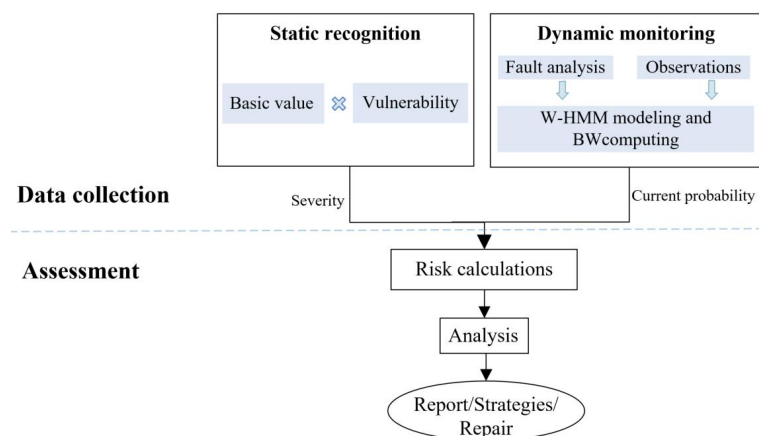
Static recognition

Basic value

Vulnerability

Dynamic monitoring

Fault analysis

Observations

W-HMM modeling and BWcomputing

Data collection

Severity

Current probability

Assessment

Risk calculations

Analysis

Report/Strategies/ Repair